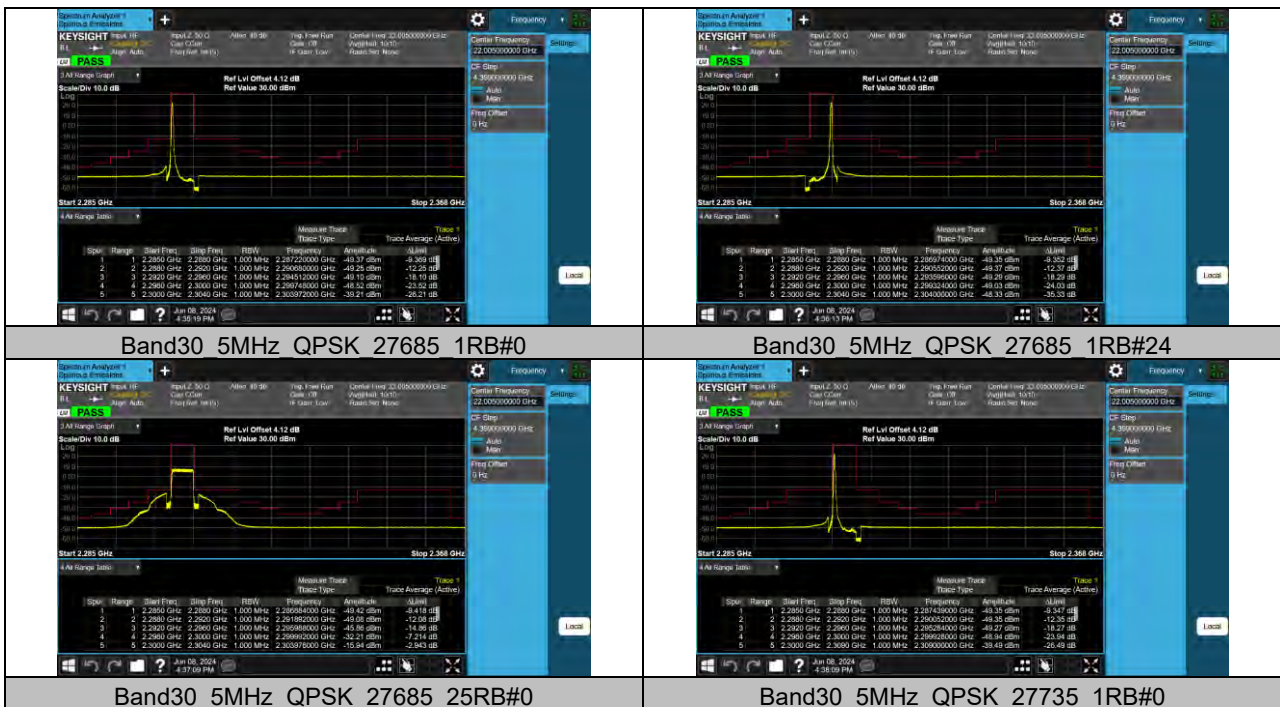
Spectrum Analyzer 1 Spurious Emissions

KEYSIGHT

PASS

Frequency

Center Frequency 22.005000000 GHz

Settings

CF Step 4.399000000 GHz

Auto

Man

Freq Offset 0 Hz

3 All Range Graph

Ref Lvl Offset 4.12 dB

Ref Value 30.00 dBm

Scale/Div 10.0 dB

Log

Start 2.285 GHz

Stop 2.368 GHz

4 All Range Table

Measure Trace Trace 1

Trace Type Trace Average (Active)

| Spur | Range | Start Freq | Stop Freq | RBW | Frequency | Amplitude | ΔLimit |
|---|---|---|---|---|---|---|---|
| 1 | 1 | 2.2850 GHz | 2.2880 GHz | 1.000 MHz | 2.287220000 GHz | -49.37 dBm | -9.369 dB |
| 2 | 2 | 2.2880 GHz | 2.2920 GHz | 1.000 MHz | 2.290680000 GHz | -49.25 dBm | -12.25 dB |
| 3 | 3 | 2.2920 GHz | 2.2960 GHz | 1.000 MHz | 2.294512000 GHz | -49.10 dBm | -18.10 dB |
| 4 | 4 | 2.2960 GHz | 2.3000 GHz | 1.000 MHz | 2.298748000 GHz | -48.52 dBm | -23.52 dB |
| 5 | 5 | 2.3000 GHz | 2.3040 GHz | 1.000 MHz | 2.303972000 GHz | -39.21 dBm | -26.21 dB |

Local

Jun 08, 2024 4:35:19 PM

Band30_5MHz_QPSK_27685_1RB#0

Spectrum Analyzer 1 Spurious Emissions

KEYSIGHT

PASS

Frequency

Center Frequency 22.005000000 GHz

Settings

CF Step 4.399000000 GHz

Auto

Man

Freq Offset 0 Hz

3 All Range Graph

Ref Lvl Offset 4.12 dB

Ref Value 30.00 dBm

Scale/Div 10.0 dB

Log

Start 2.285 GHz

Stop 2.368 GHz

4 All Range Table

Measure Trace Trace 1

Trace Type Trace Average (Active)

| Spur | Range | Start Freq | Stop Freq | RBW | Frequency | Amplitude | ΔLimit |
|---|---|---|---|---|---|---|---|
| 1 | 1 | 2.2850 GHz | 2.2880 GHz | 1.000 MHz | 2.286974000 GHz | -49.35 dBm | -9.352 dB |
| 2 | 2 | 2.2880 GHz | 2.2920 GHz | 1.000 MHz | 2.290552000 GHz | -49.37 dBm | -12.37 dB |
| 3 | 3 | 2.2920 GHz | 2.2960 GHz | 1.000 MHz | 2.293986000 GHz | -49.29 dBm | -18.29 dB |
| 4 | 4 | 2.2960 GHz | 2.3000 GHz | 1.000 MHz | 2.299324000 GHz | -49.03 dBm | -24.03 dB |
| 5 | 5 | 2.3000 GHz | 2.3040 GHz | 1.000 MHz | 2.304000000 GHz | -48.33 dBm | -35.33 dB |

Local

Jun 08, 2024 4:36:13 PM

Band30_5MHz_QPSK_27685_1RB#24

Spectrum Analyzer 1 Spurious Emissions

KEYSIGHT

PASS

Frequency

Center Frequency 22.005000000 GHz

Settings

CF Step 4.399000000 GHz

Auto

Man

Freq Offset 0 Hz

3 All Range Graph

Ref Lvl Offset 4.12 dB

Ref Value 30.00 dBm

Scale/Div 10.0 dB

Log

Start 2.285 GHz

Stop 2.368 GHz

4 All Range Table

Measure Trace Trace 1

Trace Type Trace Average (Active)

| Spur | Range | Start Freq | Stop Freq | RBW | Frequency | Amplitude | ΔLimit |
|---|---|---|---|---|---|---|---|
| 1 | 1 | 2.2850 GHz | 2.2880 GHz | 1.000 MHz | 2.286584000 GHz | -49.42 dBm | -8.418 dB |
| 2 | 2 | 2.2880 GHz | 2.2920 GHz | 1.000 MHz | 2.291892000 GHz | -49.08 dBm | -12.08 dB |
| 3 | 3 | 2.2920 GHz | 2.2960 GHz | 1.000 MHz | 2.295988000 GHz | -45.86 dBm | -14.86 dB |
| 4 | 4 | 2.2960 GHz | 2.3000 GHz | 1.000 MHz | 2.299992000 GHz | -32.21 dBm | -7.214 dB |
| 5 | 5 | 2.3000 GHz | 2.3040 GHz | 1.000 MHz | 2.303976000 GHz | -15.94 dBm | -2.943 dB |

Local

Jun 08, 2024 4:37:09 PM

Band30_5MHz_QPSK_27685_25RB#0

Spectrum Analyzer 1 Spurious Emissions

KEYSIGHT

PASS

Frequency

Center Frequency 22.005000000 GHz

Settings

CF Step 4.399000000 GHz

Auto

Man

Freq Offset 0 Hz

3 All Range Graph

Ref Lvl Offset 4.12 dB

Ref Value 30.00 dBm

Scale/Div 10.0 dB

Log

Start 2.285 GHz

Stop 2.368 GHz

4 All Range Table

Measure Trace Trace 1

Trace Type Trace Average (Active)

| Spur | Range | Start Freq | Stop Freq | RBW | Frequency | Amplitude | ΔLimit |
|---|---|---|---|---|---|---|---|
| 1 | 1 | 2.2850 GHz | 2.2880 GHz | 1.000 MHz | 2.287439000 GHz | -49.35 dBm | -9.347 dB |
| 2 | 2 | 2.2880 GHz | 2.2920 GHz | 1.000 MHz | 2.290052000 GHz | -49.35 dBm | -12.35 dB |
| 3 | 3 | 2.2920 GHz | 2.2960 GHz | 1.000 MHz | 2.295284000 GHz | -49.27 dBm | -18.27 dB |
| 4 | 4 | 2.2960 GHz | 2.3000 GHz | 1.000 MHz | 2.299928000 GHz | -48.94 dBm | -23.94 dB |
| 5 | 5 | 2.3000 GHz | 2.3090 GHz | 1.000 MHz | 2.309000000 GHz | -39.49 dBm | -26.49 dB |

Local

Jun 08, 2024 4:38:09 PM

Band30_5MHz_QPSK_27735_1RB#0